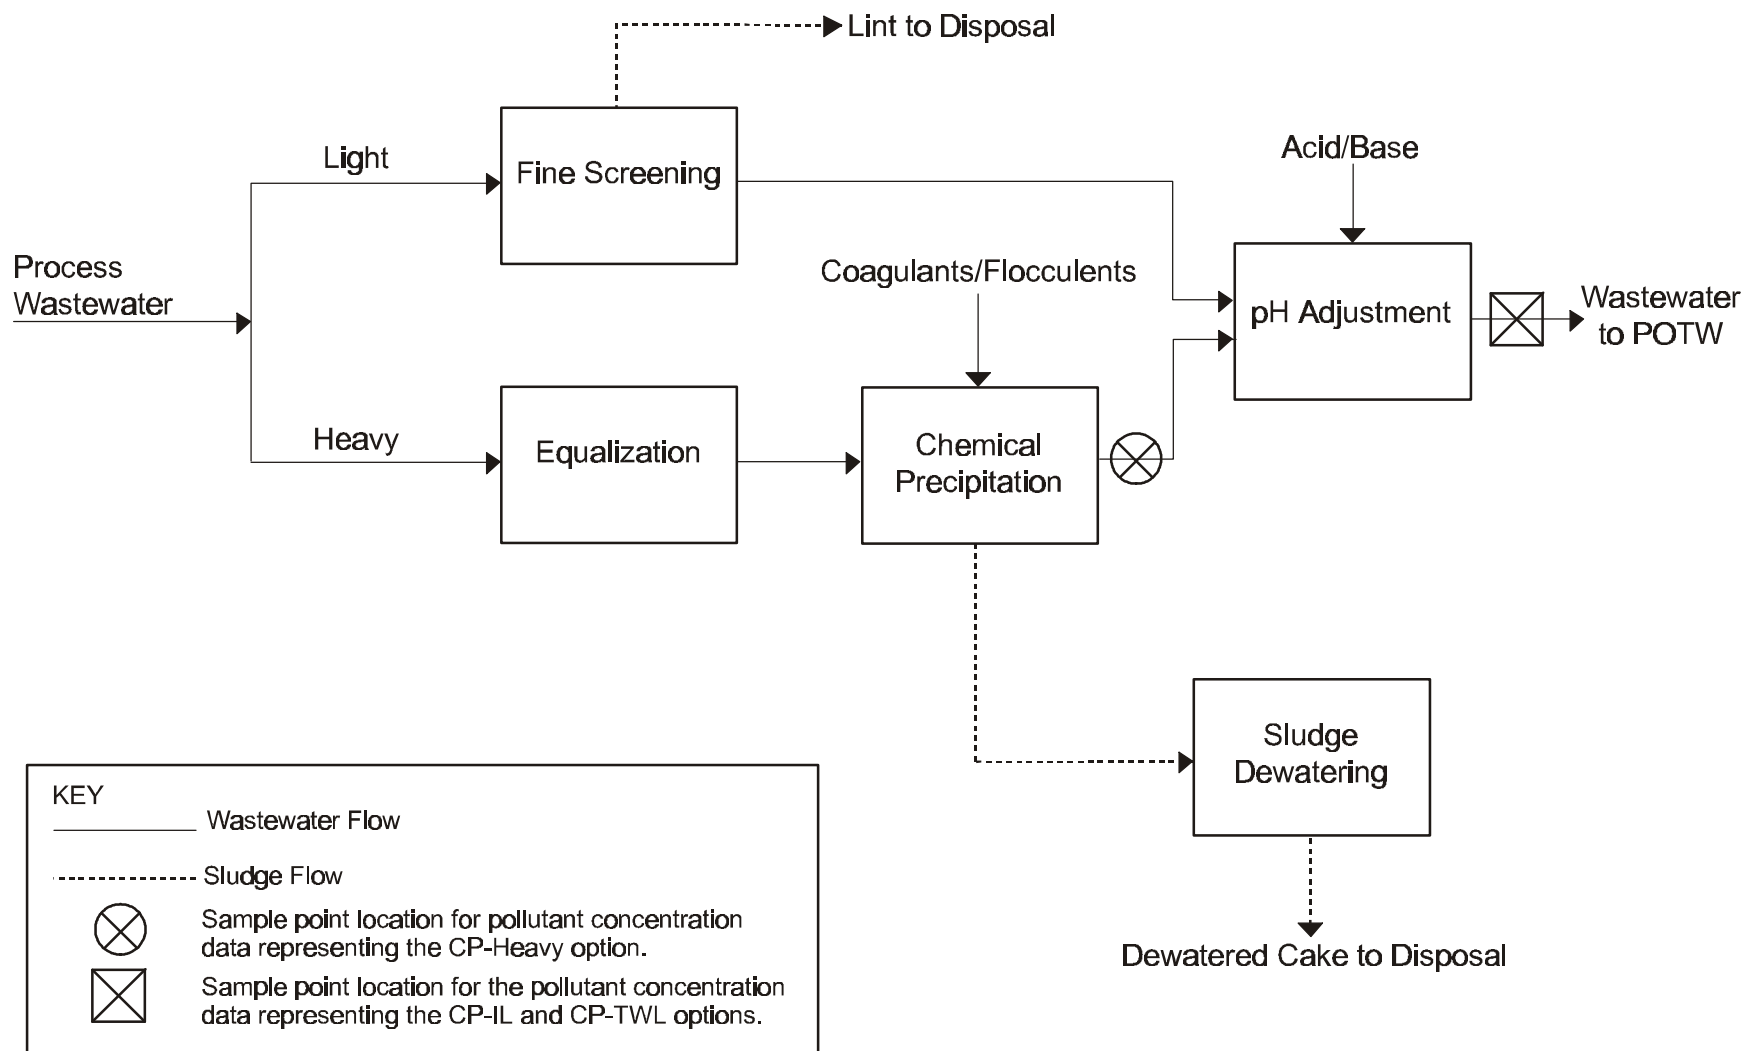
Lint to Disposal

Light

Fine Screening

Acid/Base

Process Wastewater

Coagulants/Flocculents

pH Adjustment

Wastewater to POTW

Heavy

Equalization

Chemical Precipitation

Sludge Dewatering

Dewatered Cake to Disposal

KEY

Wastewater Flow

Sludge Flow

Sample point location for pollutant concentration data representing the CP-Heavy option.

Sample point location for the pollutant concentration data representing the CP-IL and CP-TWL options.